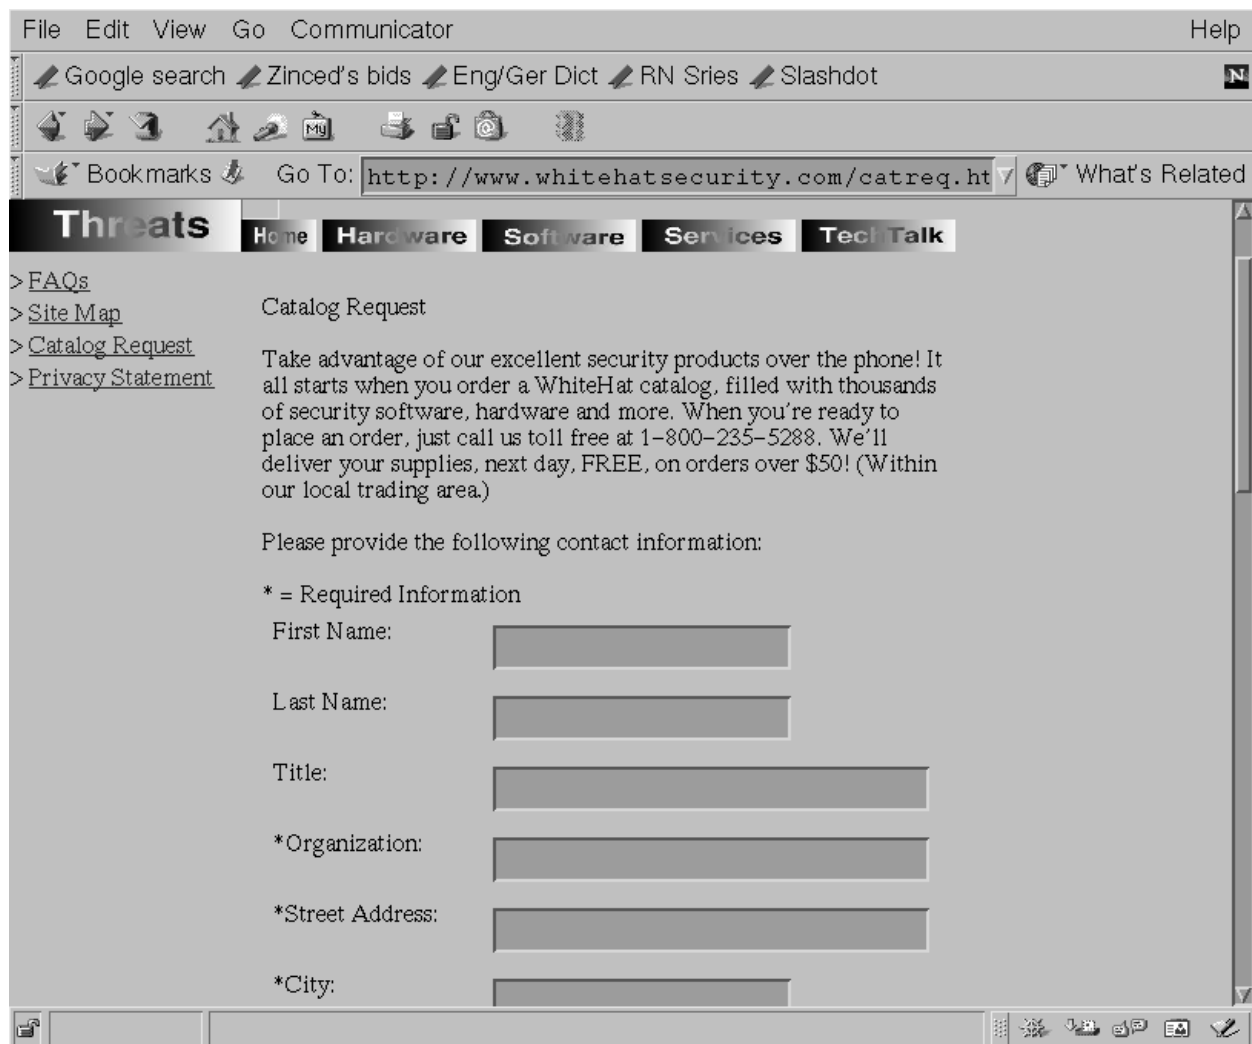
File Edit View Go Communicator Help

Google search Zinced's bids Eng/Ger Dict RN Sries Slashdot

Bookmarks Go To: http://www.whitehatsecurity.com/catreq.ht What's Related

Threats Home Hardware Software Services Tech Talk

> FAQs
> Site Map
> Catalog Request
> Privacy Statement

Catalog Request

Take advantage of our excellent security products over the phone! It all starts when you order a WhiteHat catalog, filled with thousands of security software, hardware and more. When you're ready to place an order, just call us toll free at 1-800-235-5288. We'll deliver your supplies, next day, FREE, on orders over $50! (Within our local trading area.)

Please provide the following contact information:

* = Required Information

First Name:

Last Name:

Title:

*Organization:

*Street Address:

*City: